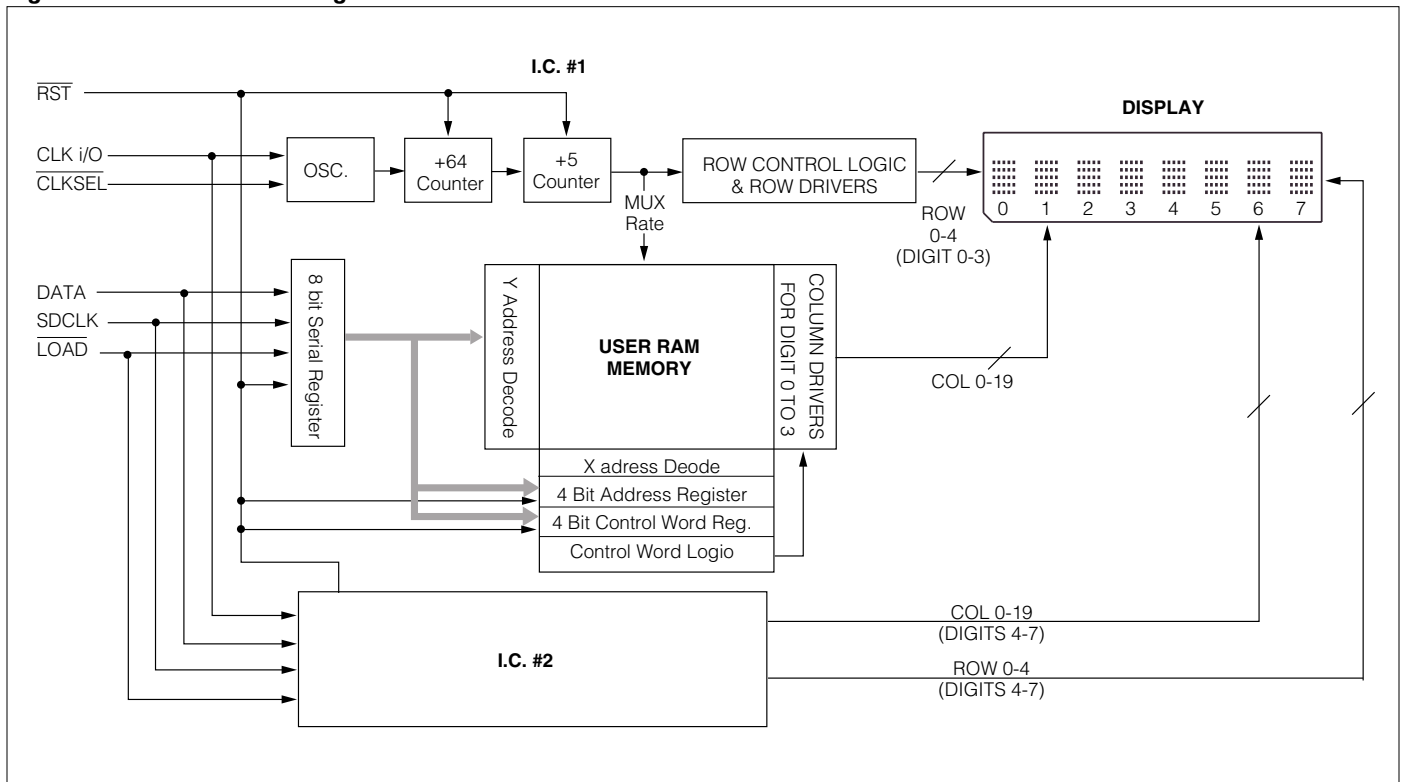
I.C. #1

$\overline{RST}$

CLK i/O

$\overline{CLKSEL}$

OSC.

+64 Counter

+5 Counter

MUX Rate

ROW CONTROL LOGIC & ROW DRIVERS

DISPLAY

0 1 2 3 4 5 6 7

ROW 0-4 (DIGIT 0-3)

DATA

SDCLK

$\overline{LOAD}$

8 bit Serial Register

Y Address Decode

USER RAM MEMORY

COLUMN DRIVERS FOR DIGIT 0 TO 3

COL 0-19

X adress Deode

4 Bit Address Register

4 Bit Control Word Reg.

Control Word Logio

I.C. #2

COL 0-19 (DIGITS 4-7)

ROW 0-4 (DIGITS 4-7)